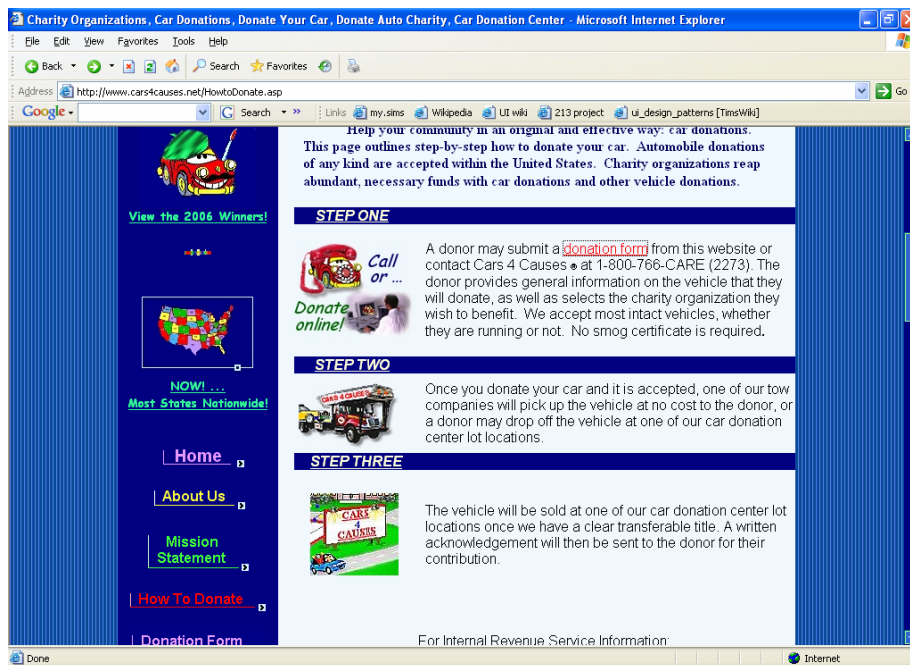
Charity Organizations, Car Donations, Donate Your Car, Donate Auto Charity, Car Donation Center - Microsoft Internet Explorer

File Edit View Favorites Tools Help

Back Search Favorites

Address http://www.cars4causes.net/HowtoDonate.asp Go

Google Search Links my.sims Wikipedia UI wiki 213 project ui_design_patterns [TimsWiki]

View the 2006 Winners!

NOW! ...
Most States Nationwide!

Home

About Us

Mission Statement

How To Donate

Donation Form

Help your community in an original and effective way: car donations. This page outlines step-by-step how to donate your car. Automobile donations of any kind are accepted within the United States. Charity organizations reap abundant, necessary funds with car donations and other vehicle donations.

STEP ONE

Call or ...
Donate online!

A donor may submit a donation form from this website or contact Cars 4 Causes at 1-800-766-CARE (2273). The donor provides general information on the vehicle that they will donate, as well as selects the charity organization they wish to benefit. We accept most intact vehicles, whether they are running or not. No smog certificate is required.

STEP TWO

CARS 4 CAUSES

Once you donate your car and it is accepted, one of our tow companies will pick up the vehicle at no cost to the donor, or a donor may drop off the vehicle at one of our car donation center lot locations.

STEP THREE

CARS 4 CAUSES

The vehicle will be sold at one of our car donation center lot locations once we have a clear transferable title. A written acknowledgement will then be sent to the donor for their contribution.

For Internal Revenue Service Information:

Done Internet